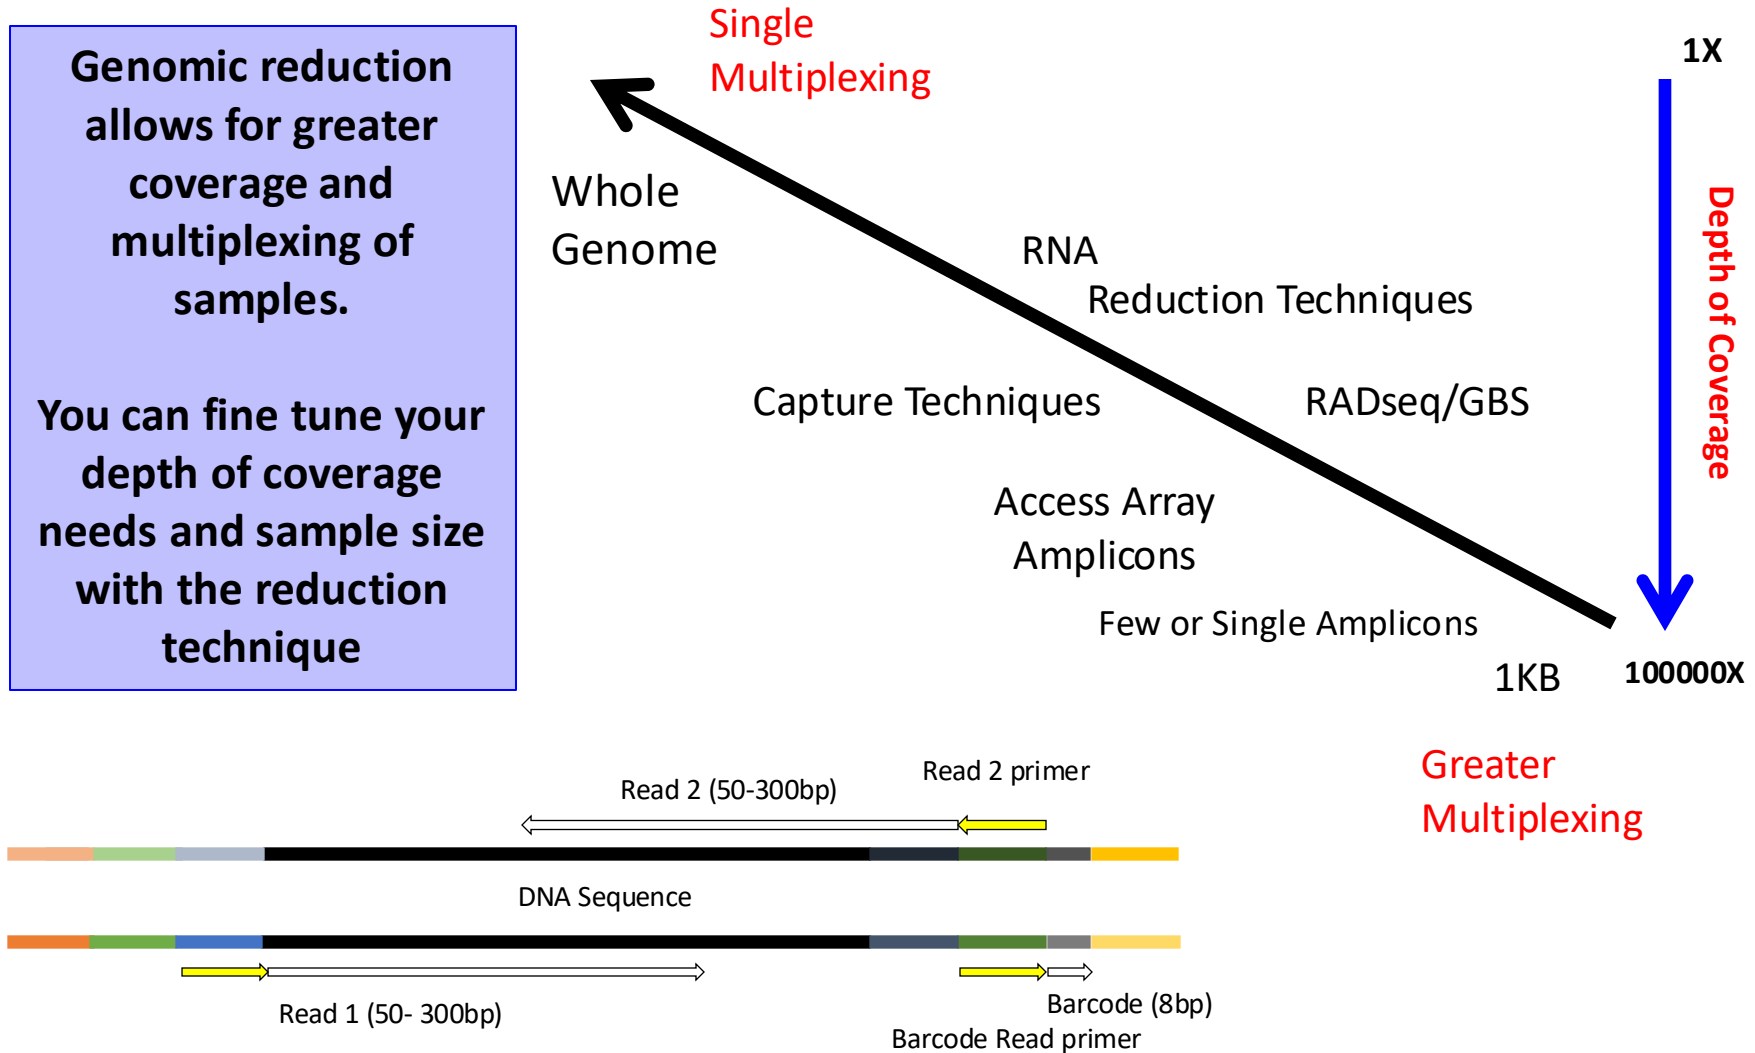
Genomic reduction allows for greater coverage and multiplexing of samples.

You can fine tune your depth of coverage needs and sample size with the reduction technique

Single Multiplexing

1X

Whole Genome

RNA

Reduction Techniques

Capture Techniques

RADseq/GBS

Access Array Amplicons

Few or Single Amplicons

Depth of Coverage

1KB

100000X

Greater Multiplexing

Read 2 primer

Read 2 (50-300bp)

DNA Sequence

Read 1 (50- 300bp)

Barcode (8bp)

Barcode Read primer